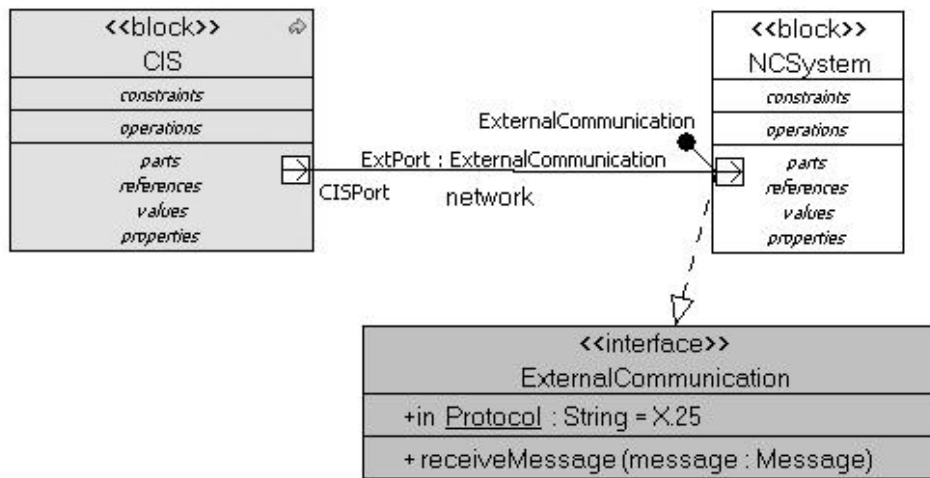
<<block>>
CIS
constraints
operations
parts
references
values
properties

CISPort

ExtPort : ExternalCommunication

network

ExternalCommunication

<<block>>
NCSystem
constraints
operations
parts
references
values
properties

<<interface>>
ExternalCommunication
+in Protocol : String = X.25
+ receiveMessage (message : Message)